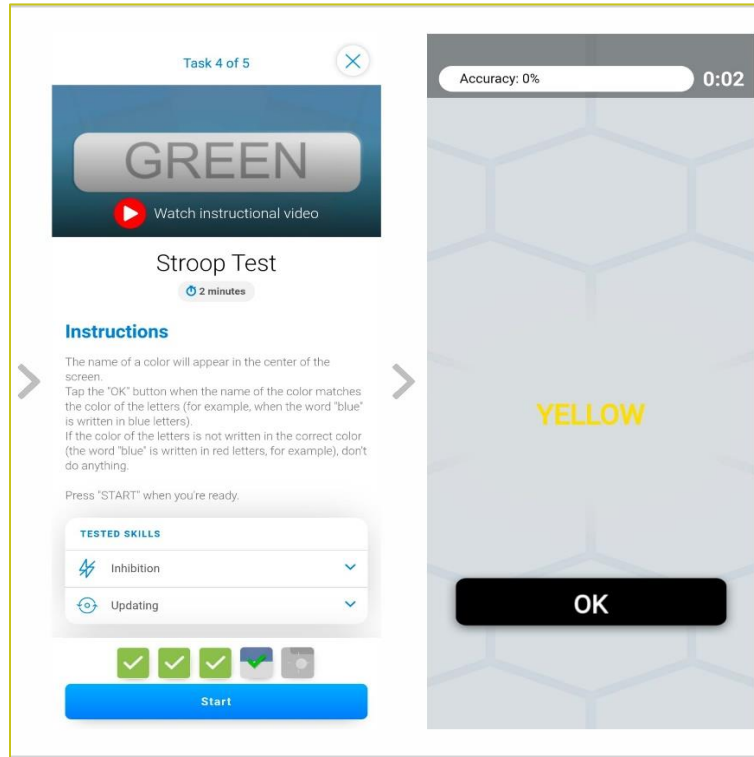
Task 4 of 5

GREEN

Watch instructional video

Stroop Test

2 minutes

Instructions

The name of a color will appear in the center of the screen.
Tap the "OK" button when the name of the color matches the color of the letters (for example, when the word "blue" is written in blue letters).
If the color of the letters is not written in the correct color (the word "blue" is written in red letters, for example), don't do anything.

Press "START" when you're ready.

TESTED SKILLS

Inhibition

Updating

Start

Accuracy: 0%

0:02

YELLOW

OK